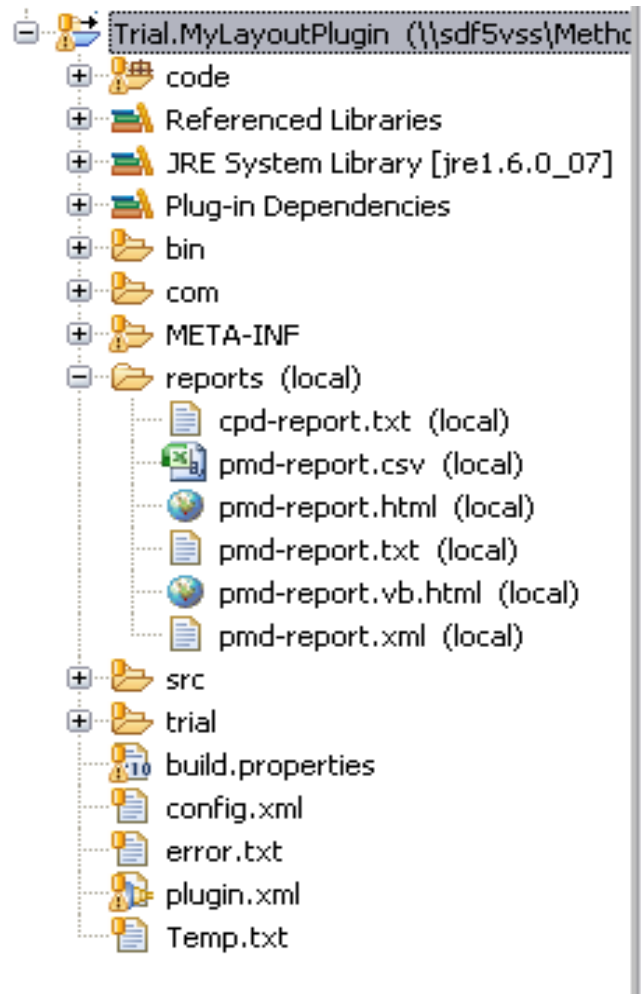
Trial.MyLayoutPlugin (\\sdf5vss\Metho
code
Referenced Libraries
JRE System Library [jre1.6.0_07]
Plug-in Dependencies
bin
com
META-INF
reports (local)
cpd-report.txt (local)
pmd-report.csv (local)
pmd-report.html (local)
pmd-report.txt (local)
pmd-report.vb.html (local)
pmd-report.xml (local)
src
trial
build.properties
config.xml
error.txt
plugin.xml
Temp.txt